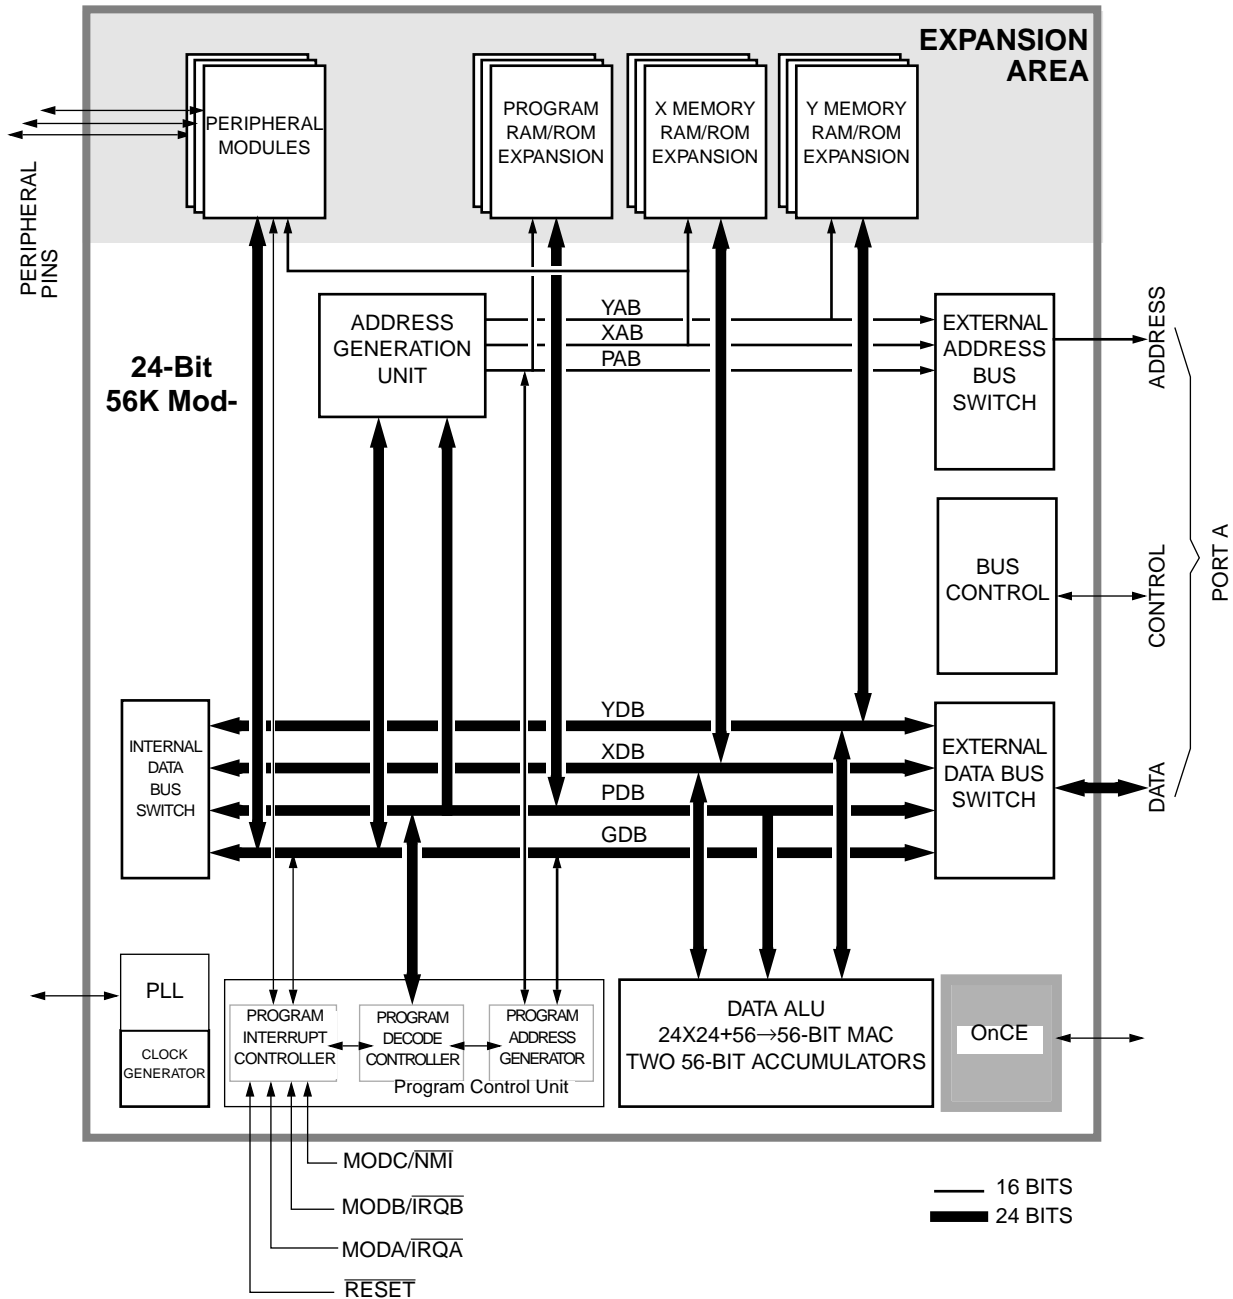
EXPANSION AREA

PERIPHERAL MODULES

PROGRAM RAM/ROM EXPANSION

X MEMORY RAM/ROM EXPANSION

Y MEMORY RAM/ROM EXPANSION

PERIPHERAL PINS

24-Bit 56K Mod-

ADDRESS GENERATION UNIT

YAB
XAB
PAB

EXTERNAL ADDRESS BUS SWITCH

ADDRESS

BUS CONTROL

CONTROL

PORT A

INTERNAL DATA BUS SWITCH

YDB
XDB
PDB
GDB

EXTERNAL DATA BUS SWITCH

DATA

PLL

CLOCK GENERATOR

PROGRAM INTERRUPT CONTROLLER

PROGRAM DECODE CONTROLLER

PROGRAM ADDRESS GENERATOR

Program Control Unit

DATA ALU
24X24+56→56-BIT MAC
TWO 56-BIT ACCUMULATORS

OnCE

MODC/$\overline{NMI}$

MODB/$\overline{IRQB}$

MODA/$\overline{IRQA}$

$\overline{RESET}$

16 BITS
24 BITS